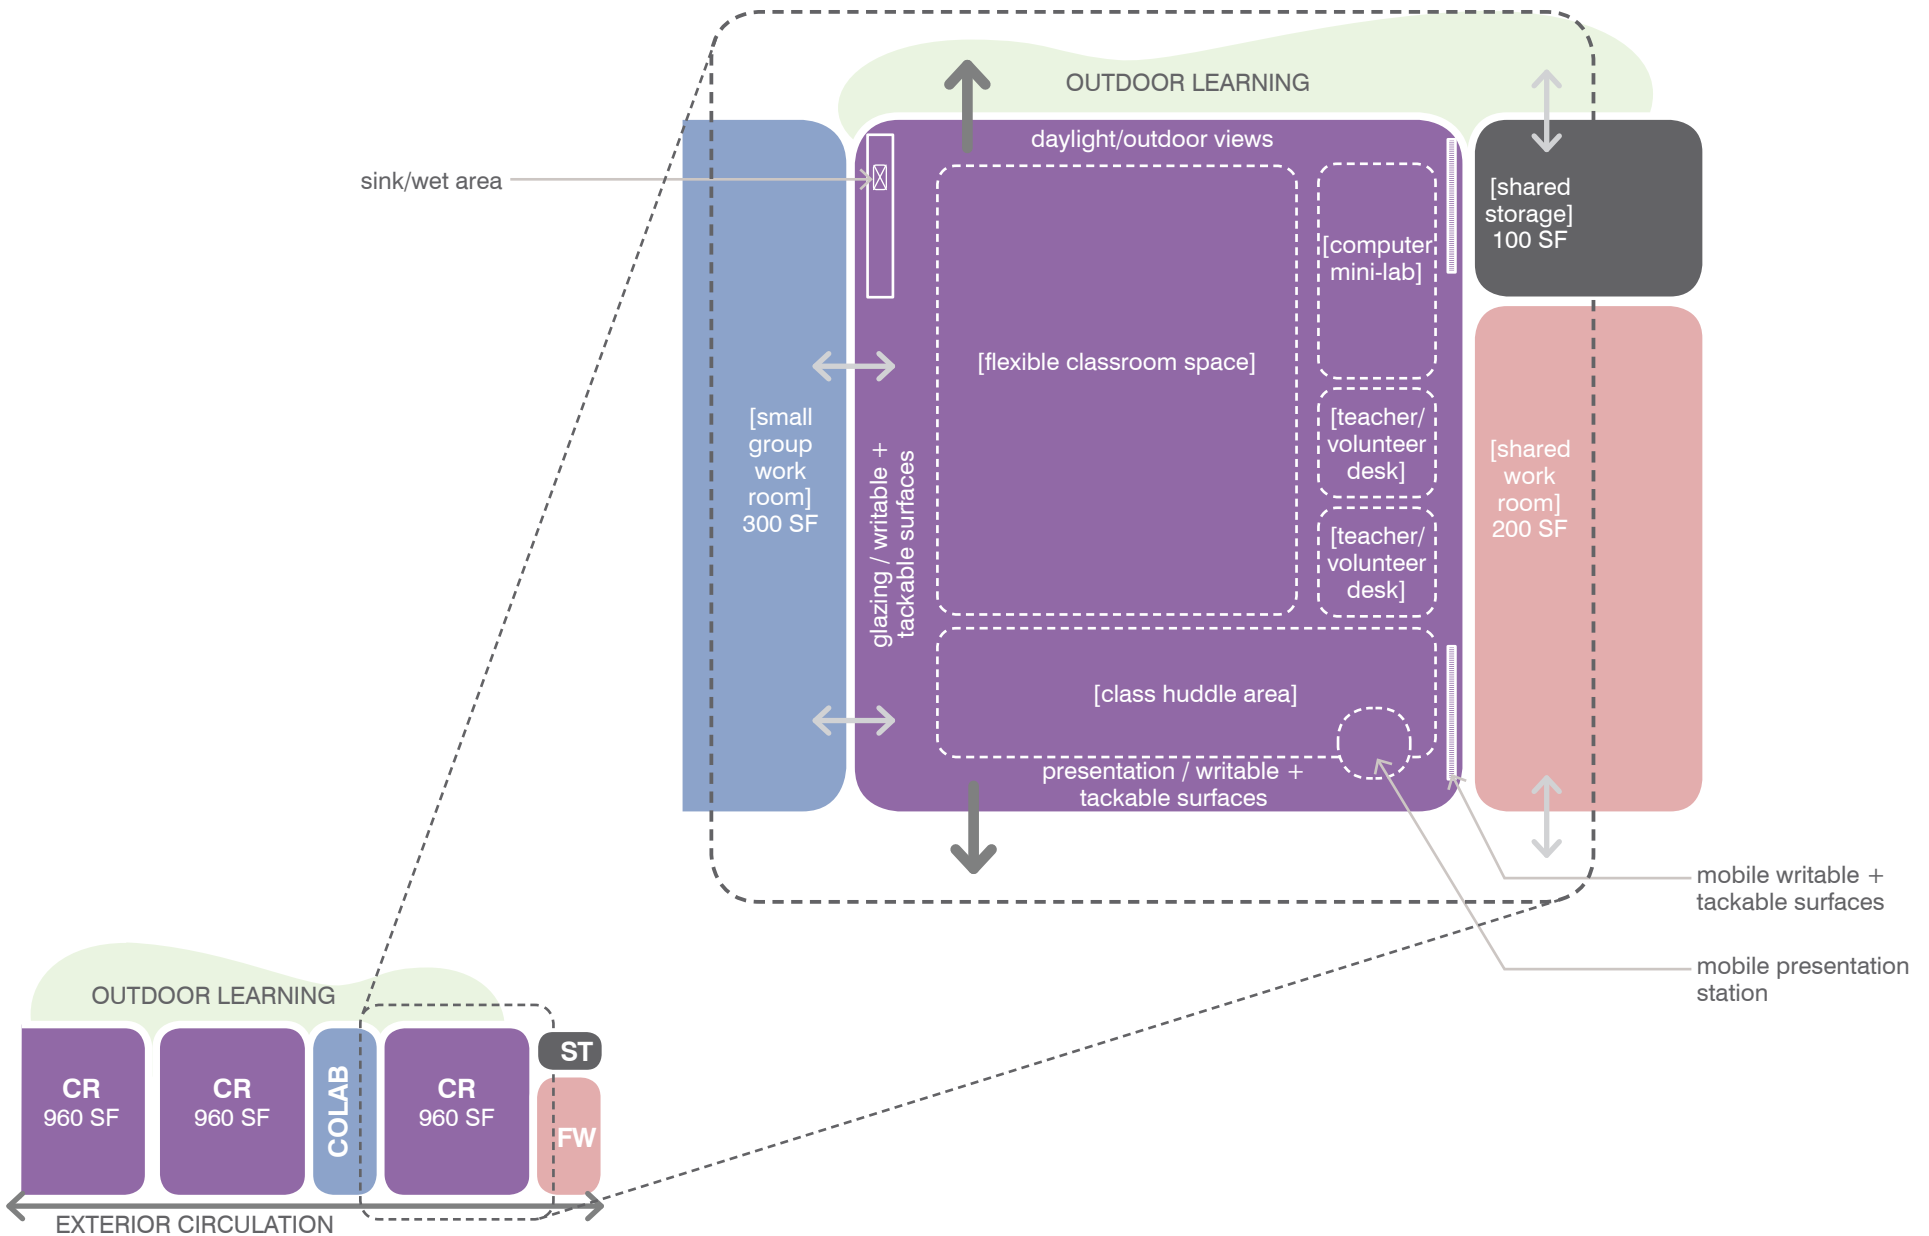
OUTDOOR LEARNING

daylight/outdoor views

sink/wet area

[shared storage] 100 SF

[computer mini-lab]

[flexible classroom space]

[small group work room] 300 SF

glazing / writable + tackable surfaces

[teacher/ volunteer desk]

[teacher/ volunteer desk]

[shared work room] 200 SF

[class huddle area]

presentation / writable + tackable surfaces

mobile writable + tackable surfaces

mobile presentation station

OUTDOOR LEARNING

CR 960 SF

CR 960 SF

COLAB

CR 960 SF

ST

FW

EXTERIOR CIRCULATION